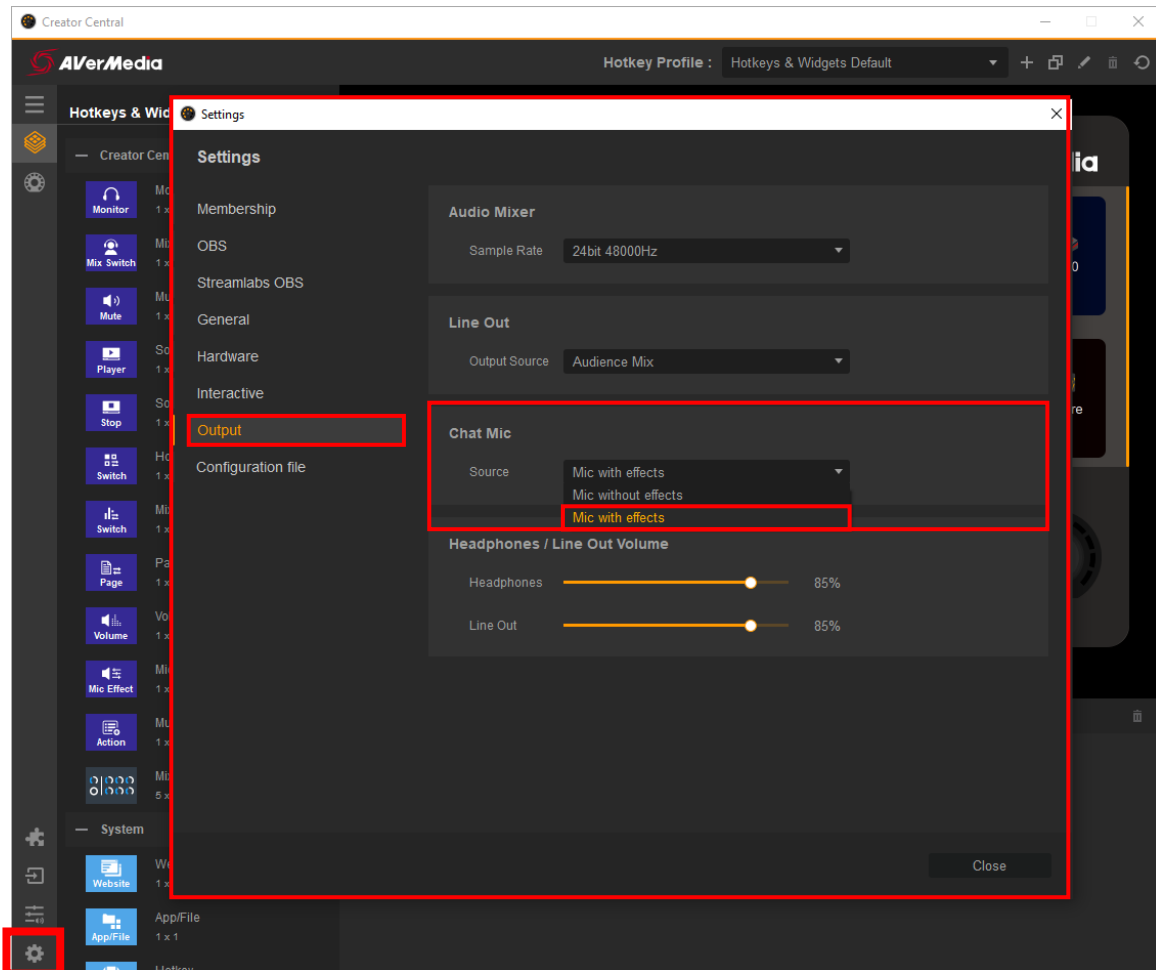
Creator Central

AVerMedia

Hotkey Profile : Hotkeys & Widgets Default

Hotkeys & Wid

— Creator Cen

Monitor Mo 1 x

Mix Switch Mi 1 x

Mute Mu 1 x

Player So 1 x

Stop So 1 x

Switch Ho 1 x

Switch Mi 1 x

Page Pa 1 x

Volume Vo 1 x

Mic Effect Mi 1 x

Action Mu 1 x

Mi 5 x

— System

Website We 1 x

App/File App/File 1 x 1

Hotkey

Settings

Settings

Membership

OBS

Streamlabs OBS

General

Hardware

Interactive

Output

Configuration file

Audio Mixer

Sample Rate 24bit 48000Hz

Line Out

Output Source Audience Mix

Chat Mic

Source Mic with effects

Mic without effects

Mic with effects

Headphones / Line Out Volume

Headphones 85%

Line Out 85%

Close